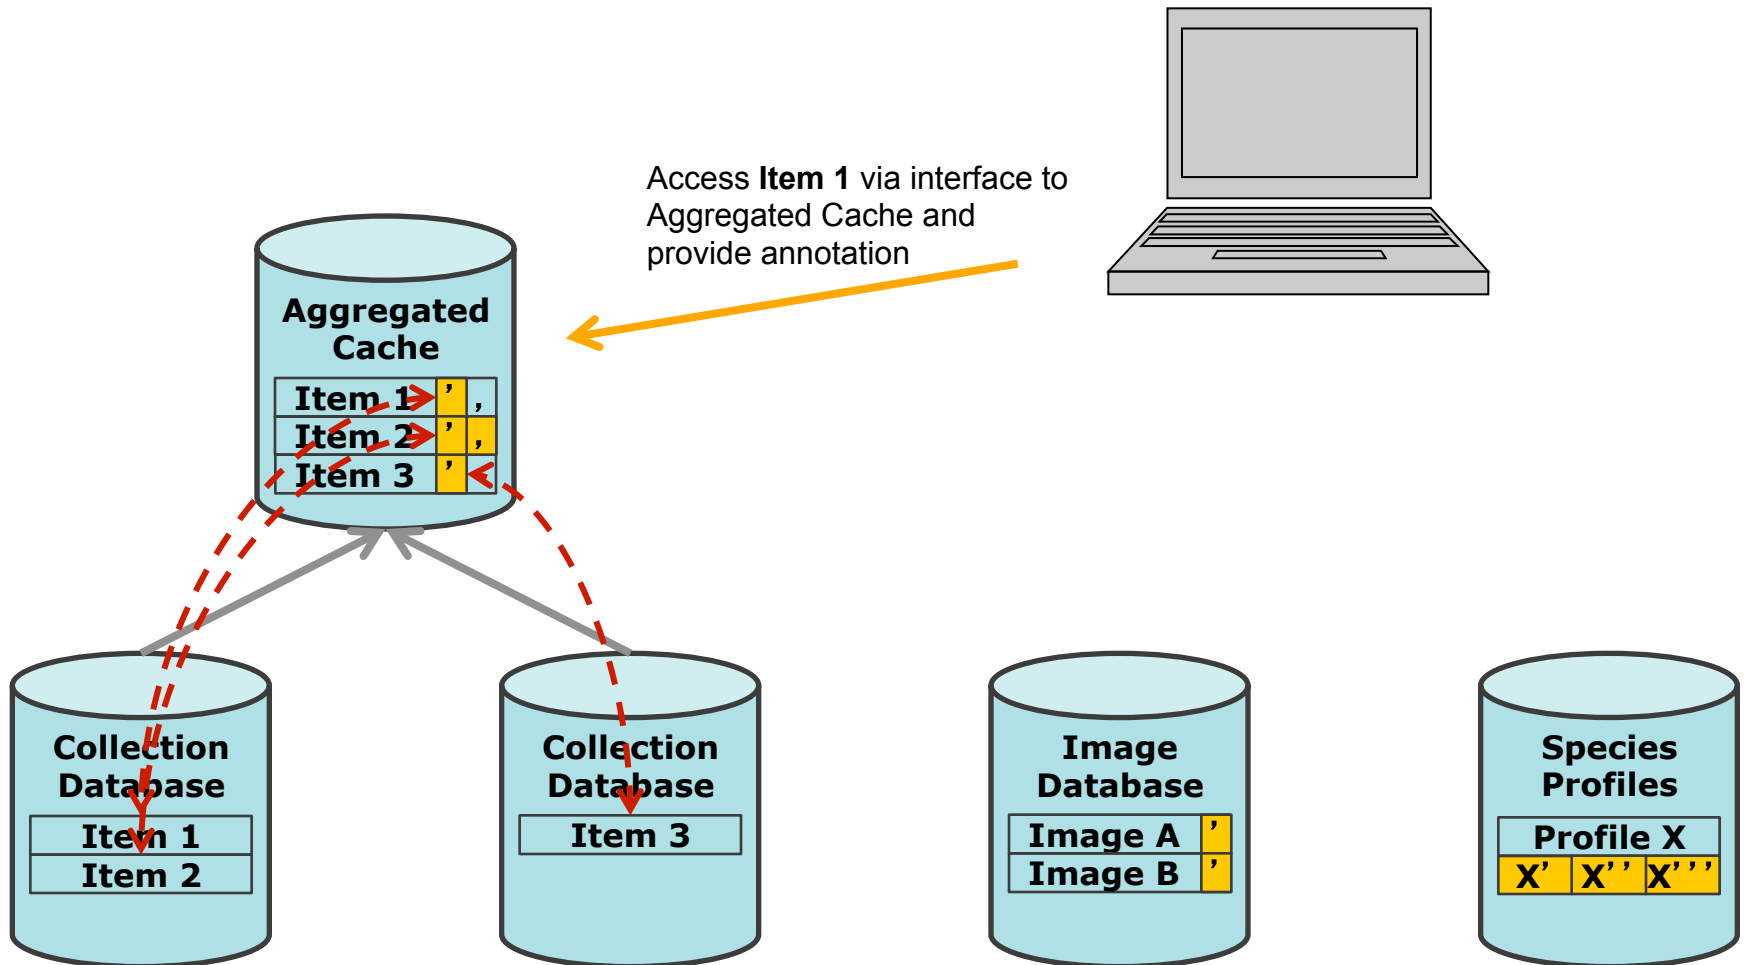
Access **Item 1** via interface to Aggregated Cache and provide annotation

Aggregated Cache

| Item 1 | ’ | , |
|---|---|---|
| Item 2 | ’ | , |
| Item 3 | ’ | |

Collection Database

| Item 1 |
|---|
| Item 2 |

Collection Database

| Item 3 |
|---|

Image Database

| Image A | ’ |
|---|---|
| Image B | ’ |

Species Profiles

| Profile X | | |
|---|---|---|
| X’ | X’’ | X’’’ |